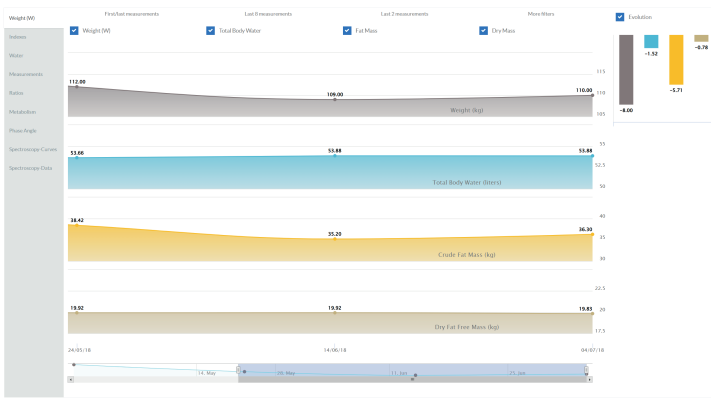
Weight (W)
Indexes
Water
Measurements
Ratios
Metabolism
Phase Angle
Spectroscopy Curves
Spectroscopy Data

First/last measurements
Last 6 measurements
Last 2 measurements
More filters

Weight (W)
Total Body Water
Fat Mass
Dry Mass

Evolution

−8.00
−1.52
−5.71
−0.78

112.00
109.00
110.00
Weight (kg)
115
110
105

53.66
53.88
53.88
Total Body Water (litres)
55
52.5
50

38.42
35.20
36.30
Crude Fat Mass (kg)
40
35
30

19.92
19.92
19.83
Dry Fat Free Mass (kg)
22.5
20
17.5

24/05/18
14/06/18
04/07/18

14. May
28. May
11. Jun
25. Jun